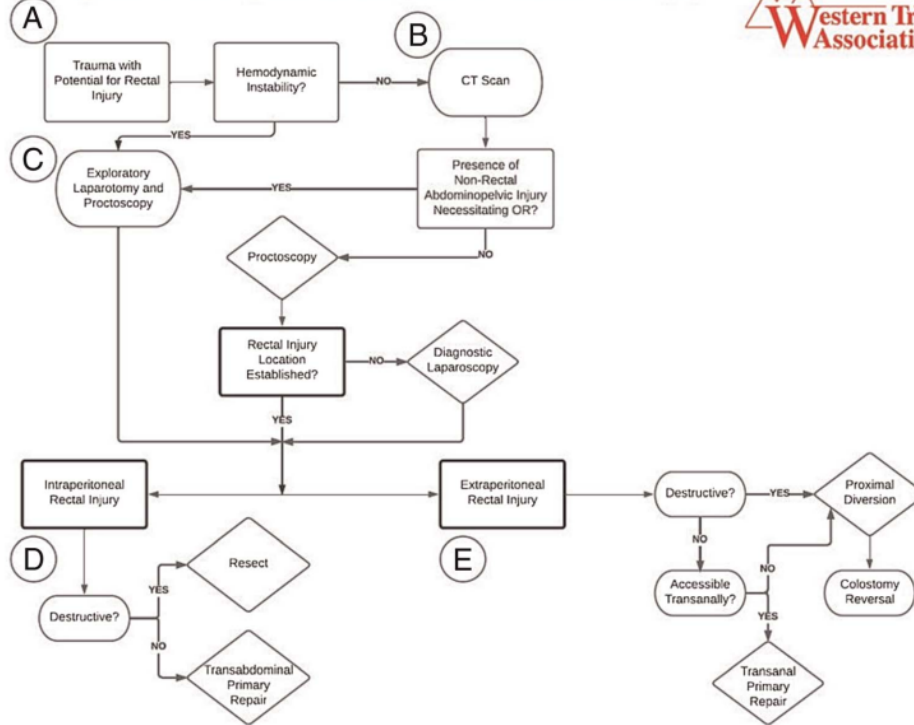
A

Trauma with Potential for Rectal Injury

Hemodynamic Instability?

NO

B

CT Scan

Western Tr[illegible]
Associati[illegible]

YES

C

Exploratory Laparotomy and Proctoscopy

YES

Presence of Non-Rectal Abdominopelvic Injury Necessitating OR?

NO

Proctoscopy

Rectal Injury Location Established?

NO

Diagnostic Laparoscopy

YES

Intraperitoneal Rectal Injury

Extraperitoneal Rectal Injury

Destructive?

YES

Proximal Diversion

D

E

NO

NO

Resect

YES

Accessible Transanally?

Colostomy Reversal

Destructive?

YES

NO

Transabdominal Primary Repair

Transanal Primary Repair